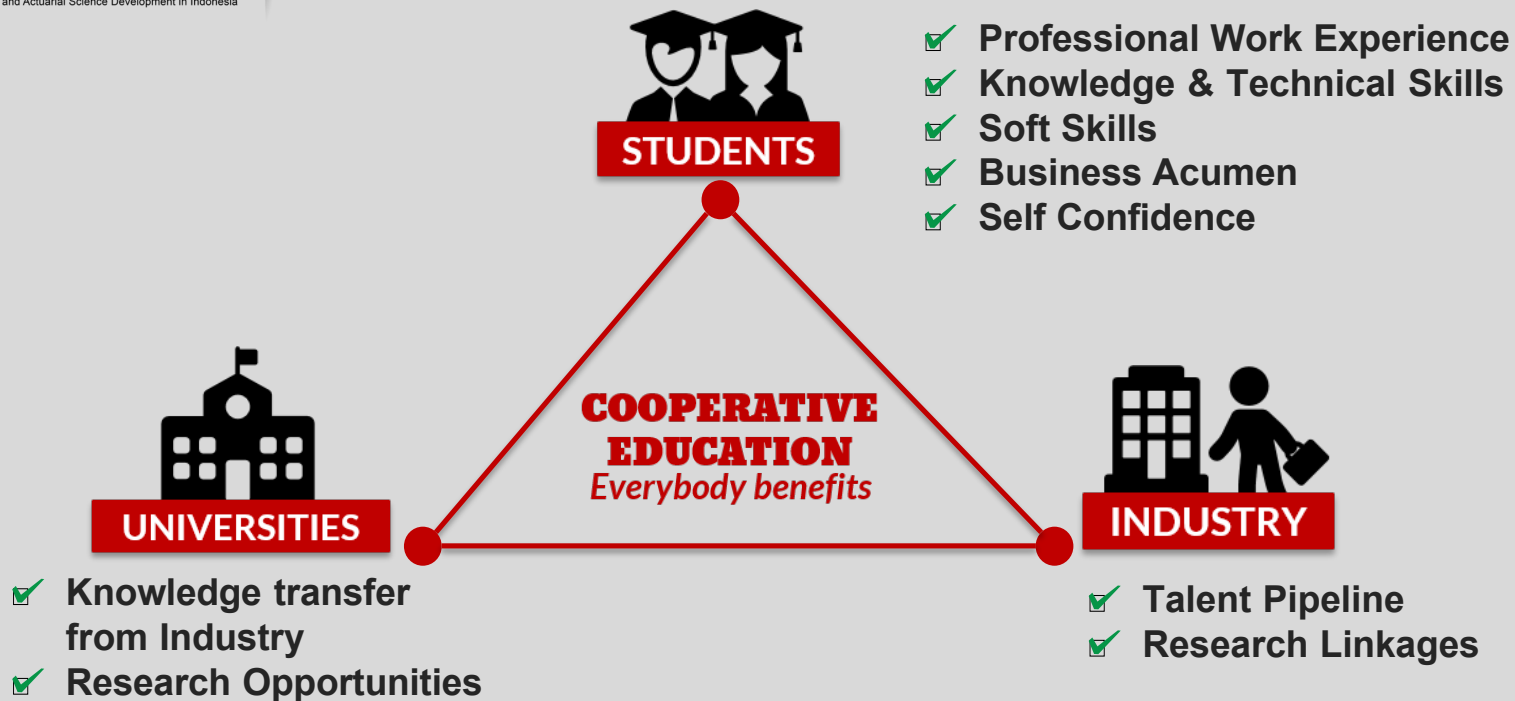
and Actuarial Science Development in Indonesia

STUDENTS

Professional Work Experience
Knowledge & Technical Skills
Soft Skills
Business Acumen
Self Confidence

COOPERATIVE EDUCATION
Everybody benefits

UNIVERSITIES

INDUSTRY

Knowledge transfer from Industry
Research Opportunities

Talent Pipeline
Research Linkages